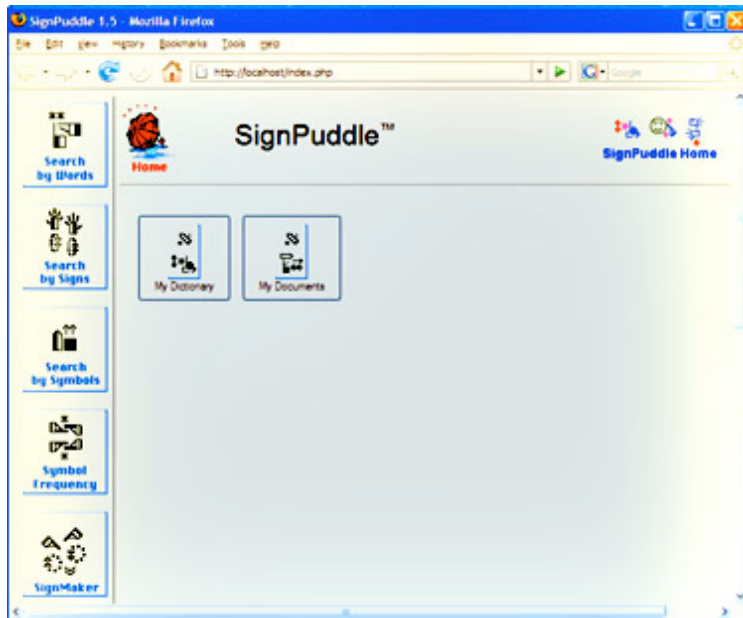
SignPuddle 1.5 - Mozilla Firefox

File Edit View History Bookmarks Tools Help

http://localhost/index.php

Google

Search by Words

Search by Signs

Search by Symbols

Symbol Frequency

SignMaker

Home

SignPuddle™

SignPuddle Home

My Dictionary

My Documents